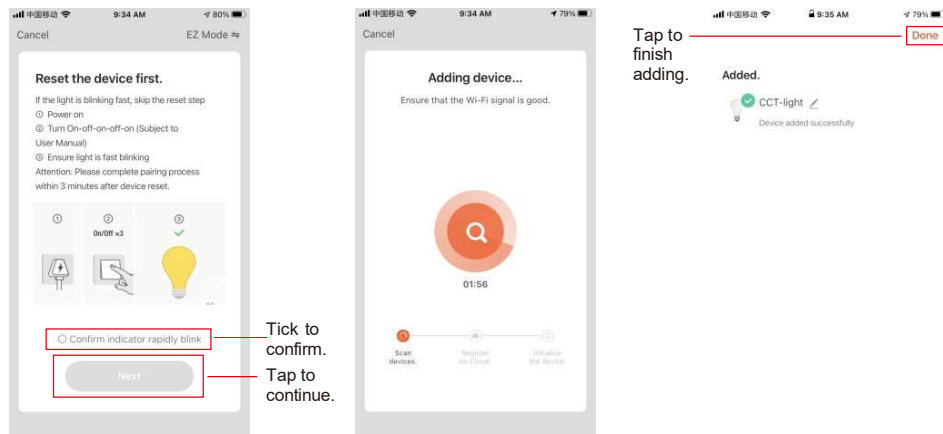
中国移动 9:34 AM 80%

Cancel EZ Mode

Reset the device first.

If the light is blinking fast, skip the reset step
① Power on
② Turn On-off-on-off-on (Subject to User Manual)
③ Ensure light is fast blinking
Attention: Please complete pairing process within 3 minutes after device reset.

① ② ③
On/Off ×3

Confirm indicator rapidly blink

Next

Tick to confirm.

Tap to continue.

中国移动 9:34 AM 79%

Cancel

Adding device...

Ensure that the Wi-Fi signal is good.

01:56

Scan devices.
Register on Cloud
Initialize the device

中国移动 9:35 AM 79%

Tap to finish adding.

Done

Added.

CCT-light

Device added successfully